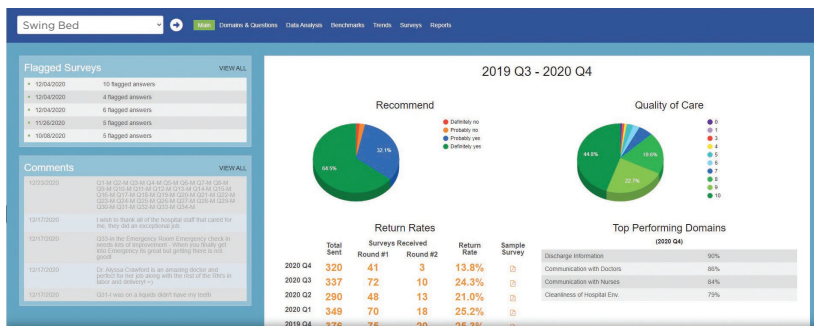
Swing Bed

Main Domains & Questions Data Analysis Benchmarks Trends Surveys Reports

Flagged Surveys VIEW ALL

| | |
|---|---|
| + 12/04/2020 | 10 flagged answers |
| + 12/04/2020 | 4 flagged answers |
| + 12/04/2020 | 6 flagged answers |
| + 11/26/2020 | 5 flagged answers |
| + 10/08/2020 | 5 flagged answers |

Comments VIEW ALL

| | |
|---|---|
| 12/03/2020 | Q1-M Q2-M Q3-M Q4-M Q5-M Q6-M Q7-M Q8-M Q9-M Q10-M Q11-M Q12-M Q13-M Q14-M Q15-M Q16-M Q17-M Q18-M Q19-M Q20-M Q21-M Q22-M Q23-M Q24-M Q25-M Q26-M Q27-M Q28-M Q29-M Q30-M Q31-M Q32-M Q33-M Q34-M |
| 12/17/2020 | I wish to thank all of the hospital staff that cared for me, they did an exceptional job. |
| 12/17/2020 | Q33-In the Emergency Room Emergency check in needs lots of improvement - When you finally get you Emergency do great but getting there is not good! |
| 12/17/2020 | Dr. Alyssa Coleford is an amazing doctor and perfect for her job along with the rest of the RN's in labor and delivery! =) |
| 12/17/2020 | Q31-I was on a liquids didn't have my teeth |

2019 Q3 - 2020 Q4

Recommend

32.1%
64.5%

Definitely no
Probably no
Probably yes
Definitely yes

Quality of Care

44.8%
19.6%
22.7%

0
1
2
3
4
5
6
7
8
9
10

Return Rates

| | Total Sent | Surveys Received Round #1 | Round #2 | Return Rate | Sample Survey |
|---|---|---|---|---|---|
| 2020 Q4 | 320 | 41 | 3 | 13.8% | |
| 2020 Q3 | 337 | 72 | 10 | 24.3% | |
| 2020 Q2 | 290 | 48 | 13 | 21.0% | |
| 2020 Q1 | 349 | 70 | 18 | 25.2% | |
| 2019 Q4 | 376 | 75 | 20 | 25.3% | |

Top Performing Domains

(2020 Q4)

| | |
|---|---|
| Discharge Information | 90% |
| Communication with Doctors | 86% |
| Communication with Nurses | 84% |
| Cleanliness of Hospital Env. | 79% |